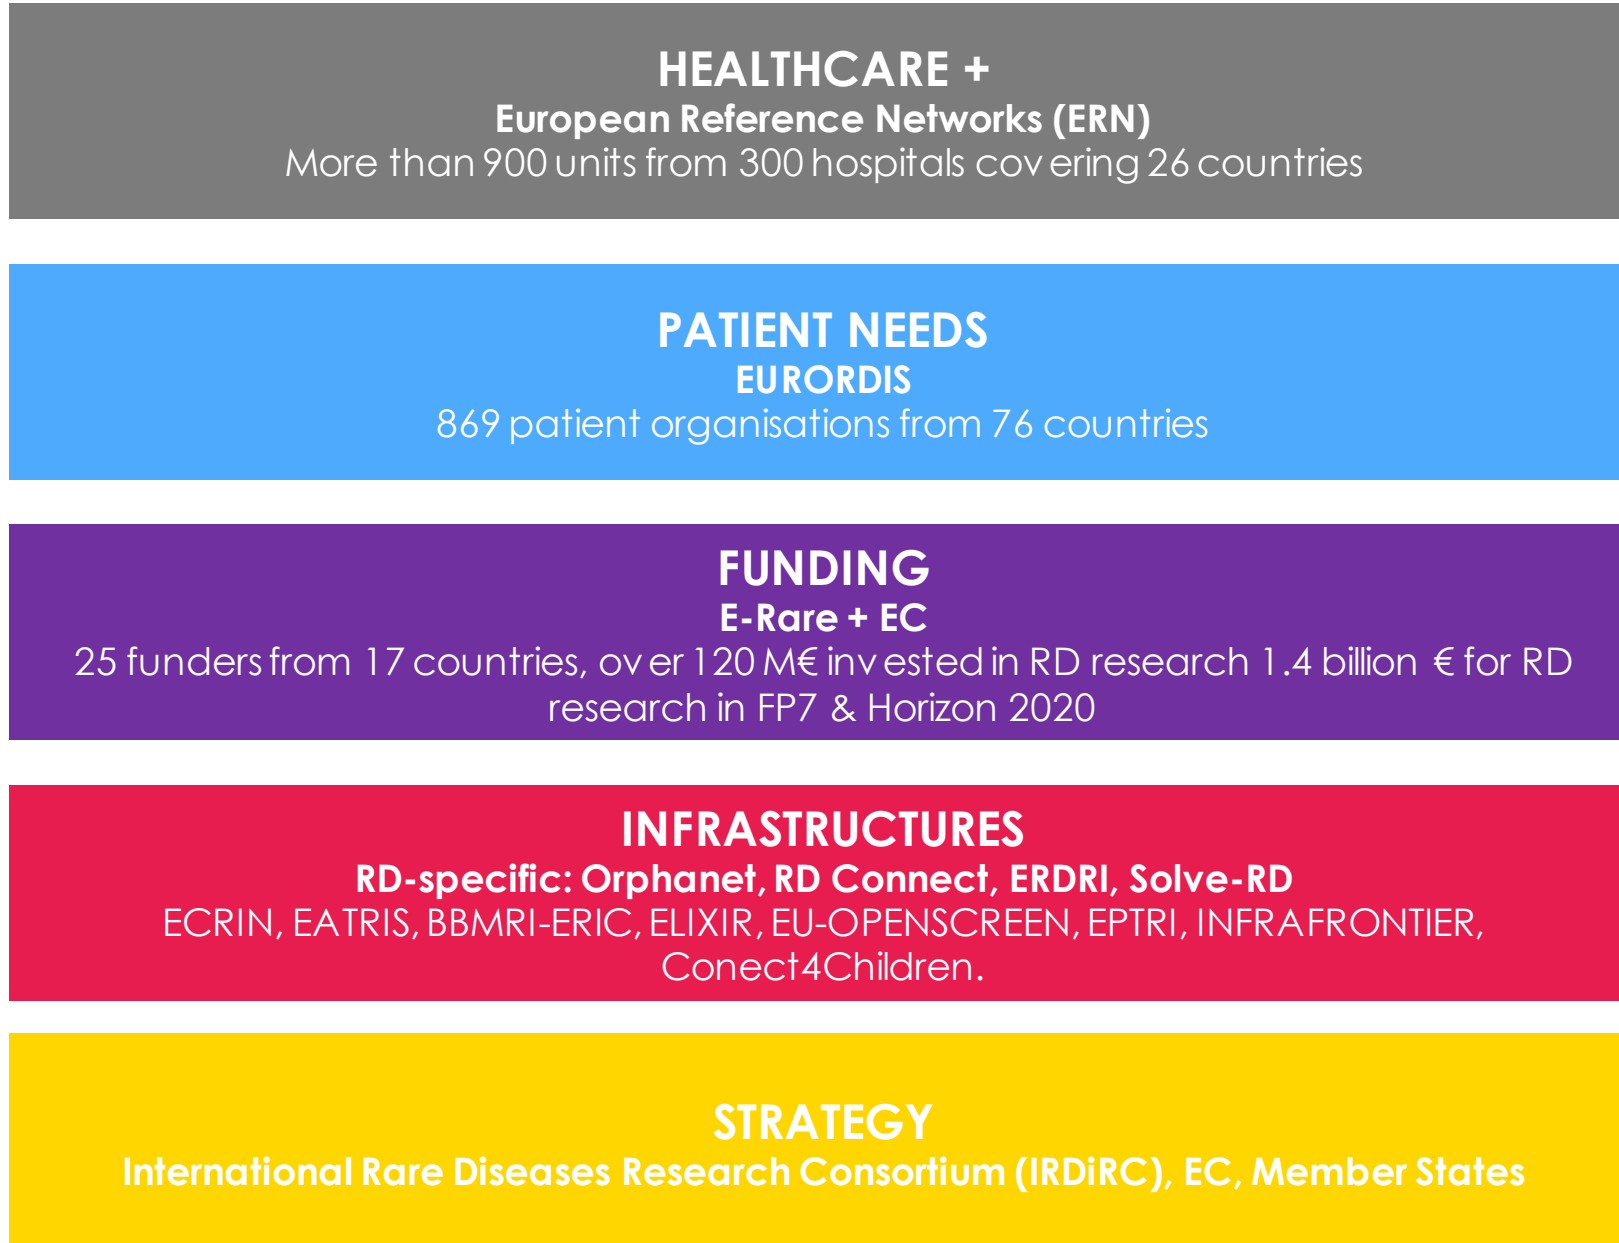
HEALTHCARE +
European Reference Networks (ERN)
More than 900 units from 300 hospitals covering 26 countries

PATIENT NEEDS
EURORDIS
869 patient organisations from 76 countries

FUNDING
E-Rare + EC
25 funders from 17 countries, over 120 M€ invested in RD research 1.4 billion € for RD research in FP7 & Horizon 2020

INFRASTRUCTURES
RD-specific: Orphanet, RD Connect, ERDRI, Solve-RD
ECRIN, EATRIS, BBMRI-ERIC, ELIXIR, EU-OPENSCREEN, EPTRI, INFRAFRONTIER, Conect4Children.

STRATEGY
International Rare Diseases Research Consortium (IRDiRC), EC, Member States